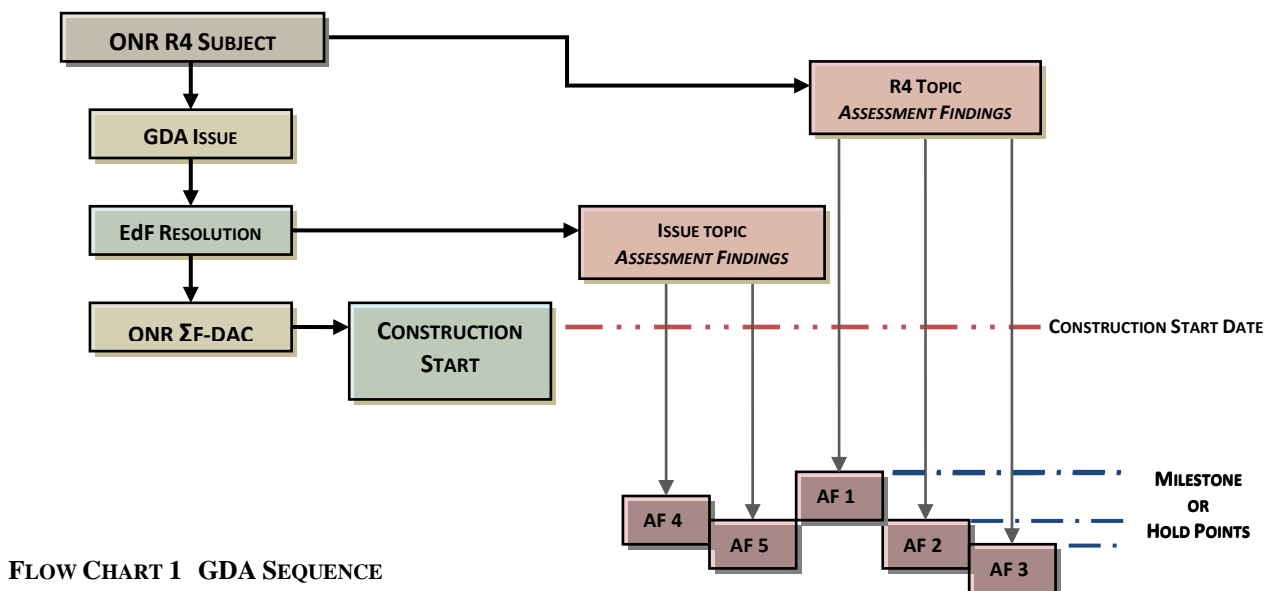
ONR R4 SUBJECT

GDA ISSUE

EdF RESOLUTION

ONR ΣF-DAC

CONSTRUCTION START

R4 TOPIC
ASSESSMENT FINDINGS

ISSUE TOPIC
ASSESSMENT FINDINGS

CONSTRUCTION START DATE

AF 1

AF 4

AF 5

AF 2

AF 3

MILESTONE
OR
HOLD POINTS

FLOW CHART 1 GDA SEQUENCE